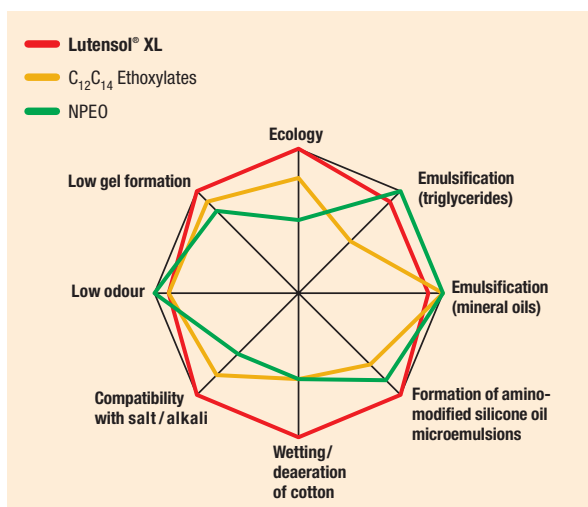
Lutensol® XL

$C_{12}C_{14}$ Ethoxylates

NPEO

Ecology

Emulsification (triglycerides)

Emulsification (mineral oils)

Formation of amino-modified silicone oil microemulsions

Wetting/ deaeration of cotton

Compatibility with salt / alkali

Low odour

Low gel formation